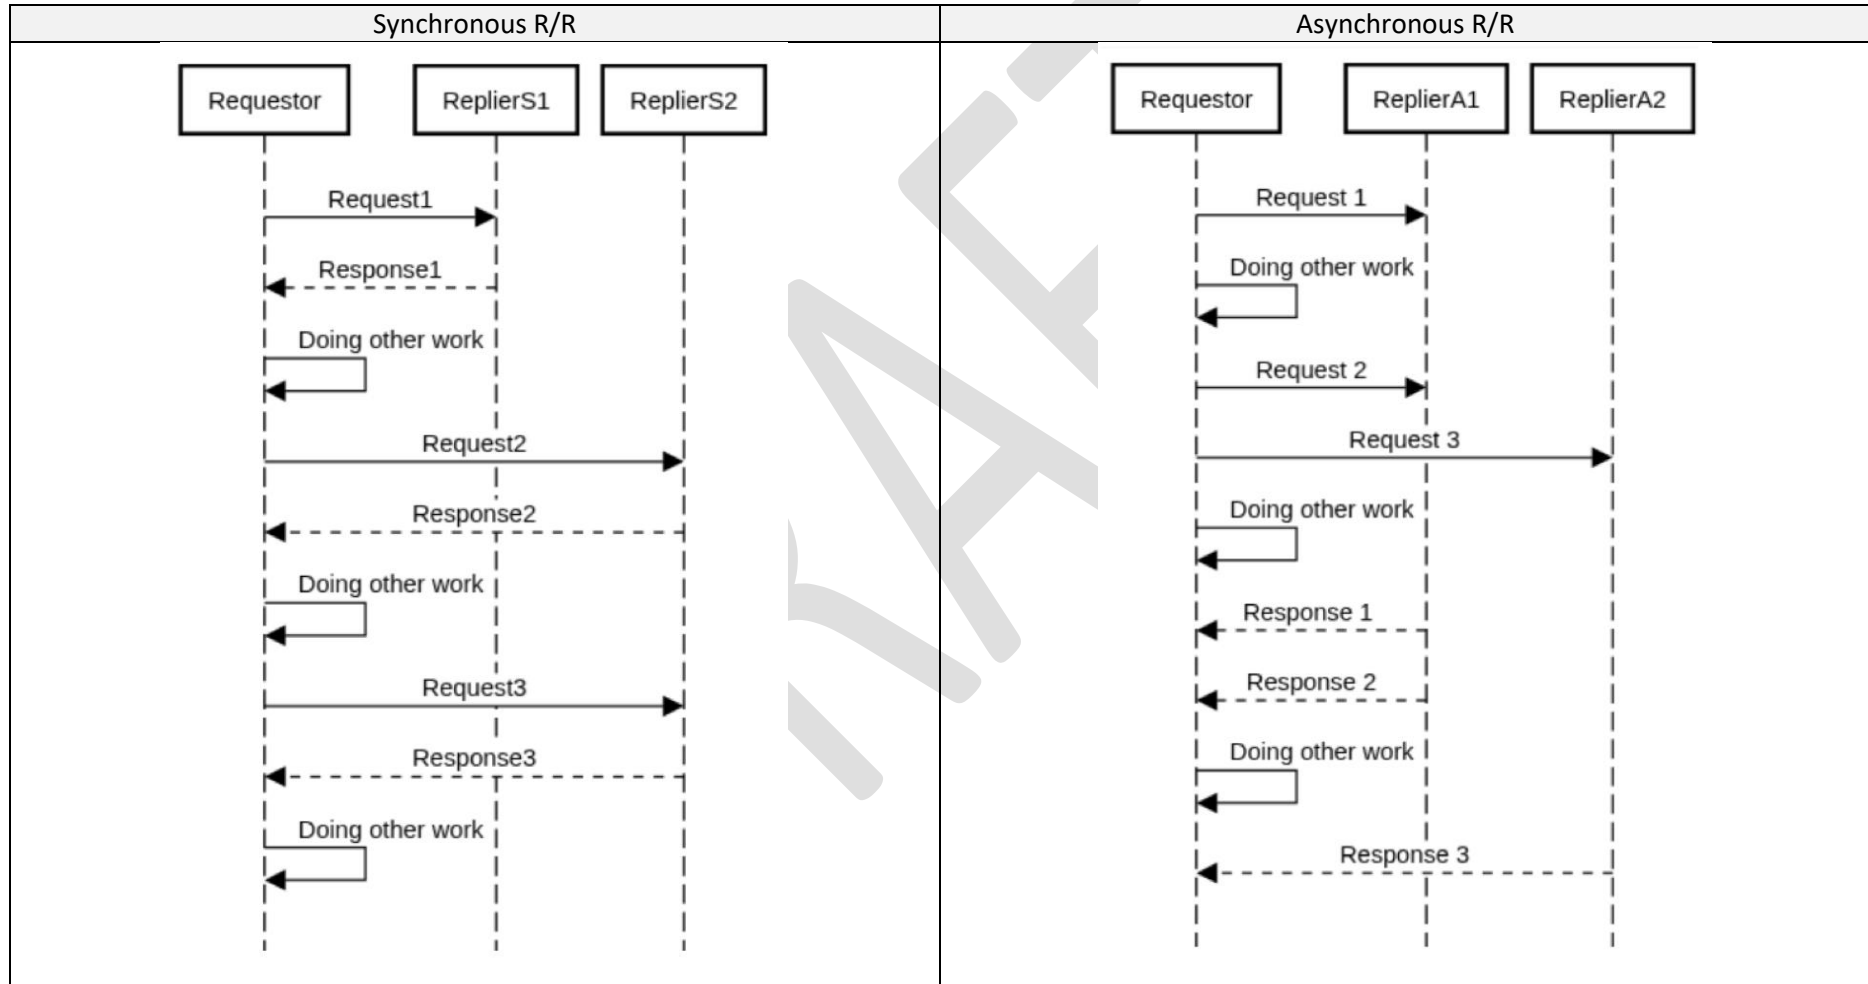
| Synchronous R/R | Asynchronous R/R |
|---|---|
| Requestor ReplierS1 ReplierS2 Request1 Response1 Doing other work Request2 Response2 Doing other work Request3 Response3 Doing other work | Requestor ReplierA1 ReplierA2 Request 1 Doing other work Request 2 Request 3 Doing other work Response 1 Response 2 Doing other work Response 3 |